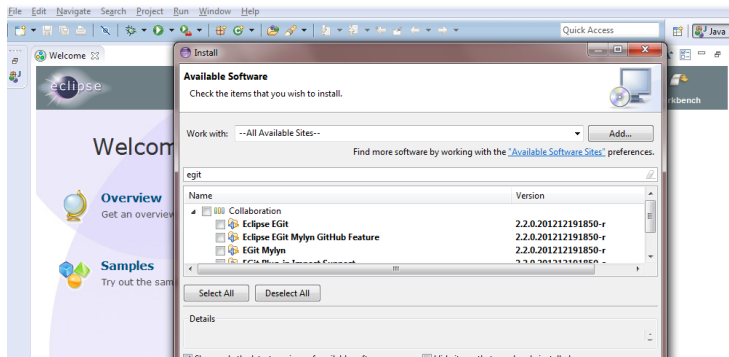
File Edit Navigate Search Project Run Window Help

Quick Access

Java

Welcome

eclipse

Welcom

Overview
Get an overview

Samples
Try out the sam

rkbench

Install

Available Software
Check the items that you wish to install.

Work with: --All Available Sites--

Add...

Find more software by working with the "Available Software Sites" preferences.

egit

| Name | Version |
|---|---|
| Collaboration | |
| Eclipse EGit | 2.2.0.201212191850-r |
| Eclipse EGit Mylyn GitHub Feature | 2.2.0.201212191850-r |
| EGit Mylyn | 2.2.0.201212191850-r |
| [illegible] | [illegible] |

Select All

Deselect All

Details